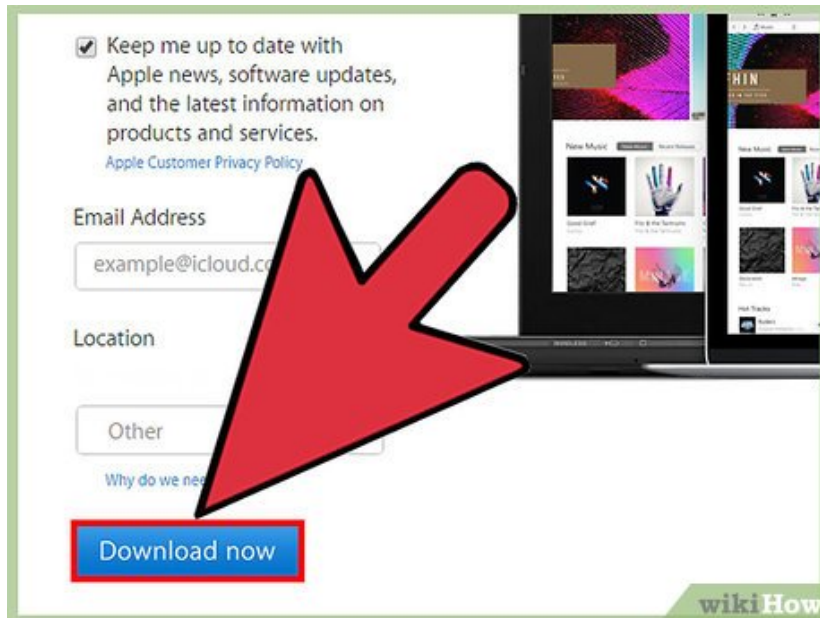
Keep me up to date with Apple news, software updates, and the latest information on products and services.

Apple Customer Privacy Policy

Email Address

example@icloud.co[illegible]

Location

Other

Why do we nee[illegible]

Download now

New Music

New Music

wikiHow